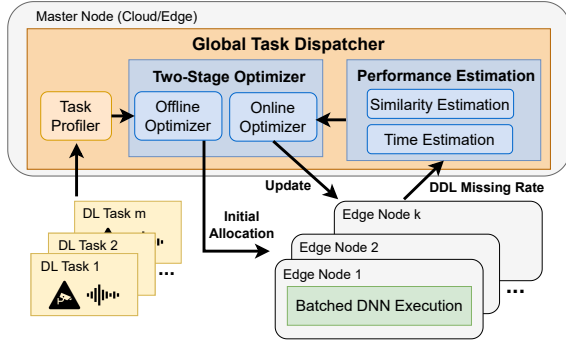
Master Node (Cloud/Edge)

Global Task Dispatcher

Task Profiler

Two-Stage Optimizer

Offline Optimizer

Online Optimizer

Performance Estimation

Similarity Estimation

Time Estimation

Update

DDL Missing Rate

DL Task m

DL Task 2

DL Task 1

...

Initial Allocation

Edge Node k

Edge Node 2

Edge Node 1

Batched DNN Execution

...